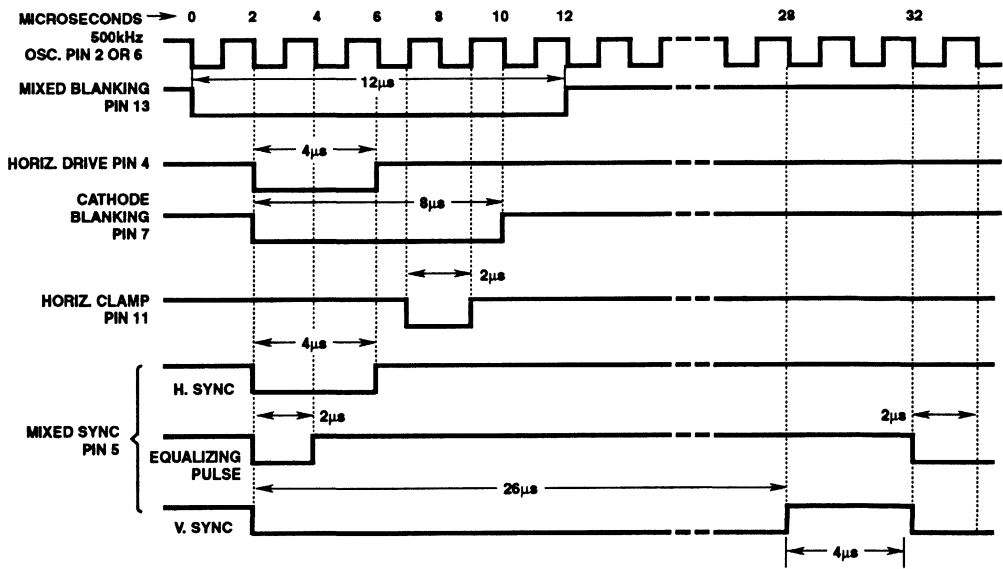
MICROSECONDS → 0 2 4 6 8 10 12 28 32

500kHz OSC. PIN 2 OR 6

MIXED BLANKING PIN 13

12μs

HORIZ. DRIVE PIN 4

4μs

CATHODE BLANKING PIN 7

8μs

2μs

HORIZ. CLAMP PIN 11

4μs

H. SYNC

2μs

2μs

MIXED SYNC PIN 5

EQUALIZING PULSE

26μs

V. SYNC

4μs